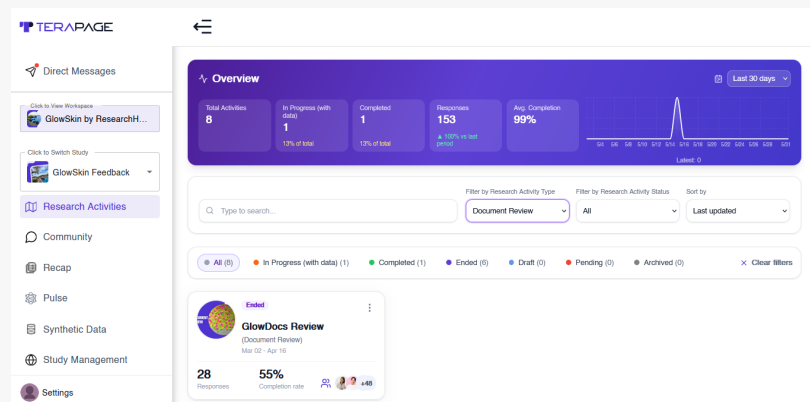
TERAPAGE

Direct Messages

Click to View Workspace
GlowSkin by ResearchH...

Click to Switch Study
GlowSkin Feedback

Research Activities
Community
Recap
Pulse
Synthetic Data
Study Management
Settings

Overview

Last 30 days

| Total Activities | In Progress (with data) | Completed | Responses | Avg. Completion |
|---|---|---|---|---|
| 8 | 1 | 1 | 153 | 99% |
| | 13% of total | 13% of total | ▲ 100% vs last period | |

Latest: 0

Type to search...

Filter by Research Activity Type
Document Review

Filter by Research Activity Status
All

Sort by
Last updated

All (8)
In Progress (with data) (1)
Completed (1)
Ended (6)
Draft (0)
Pending (0)
Archived (0)
Clear filters

Ended
GlowDocs Review
(Document Review)
Mar 02 - Apr 16

28
Responses

55%
Completion rate

+48